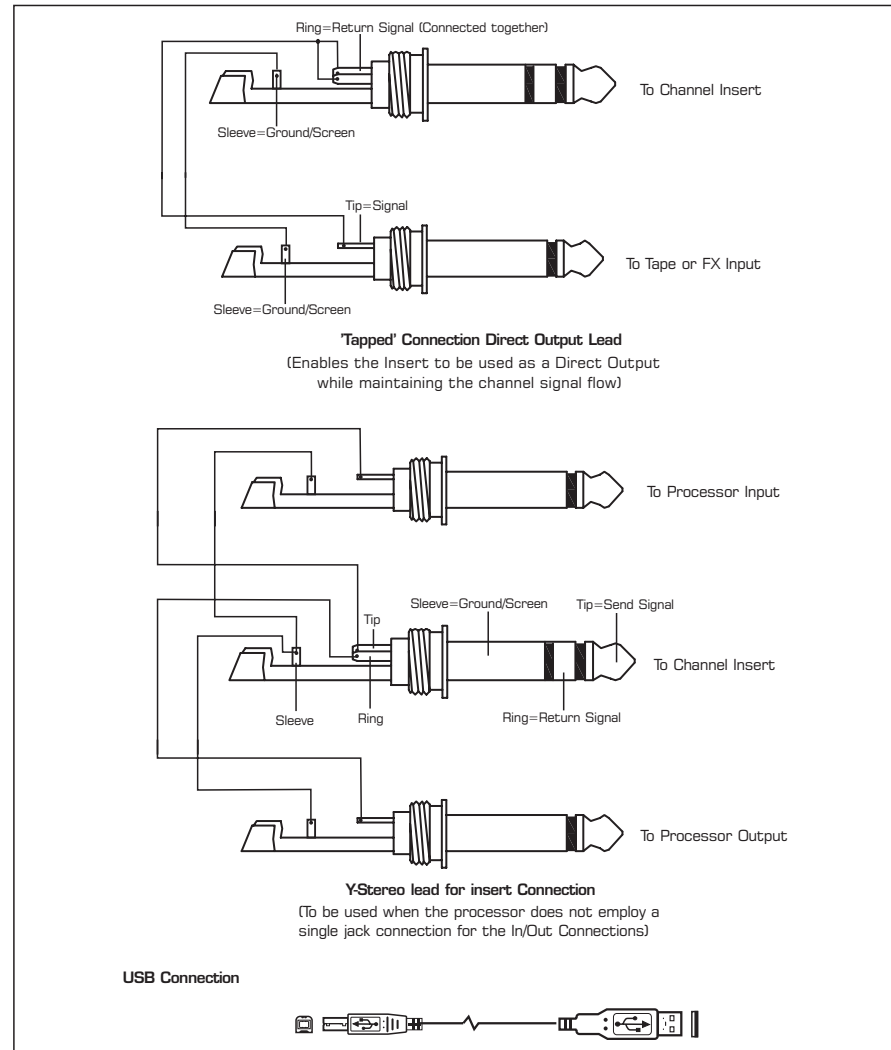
Ring=Return Signal (Connected together)

To Channel Insert

Sleeve=Ground/Screen

Tip=Signal

To Tape or FX Input

Sleeve=Ground/Screen

'Tapped' Connection Direct Output Lead

(Enables the Insert to be used as a Direct Output while maintaining the channel signal flow)

To Processor Input

Sleeve=Ground/Screen

Tip

Tip=Send Signal

To Channel Insert

Sleeve

Ring

Ring=Return Signal

To Processor Output

Y-Stereo lead for insert Connection

(To be used when the processor does not employ a single jack connection for the In/Out Connections)

USB Connection